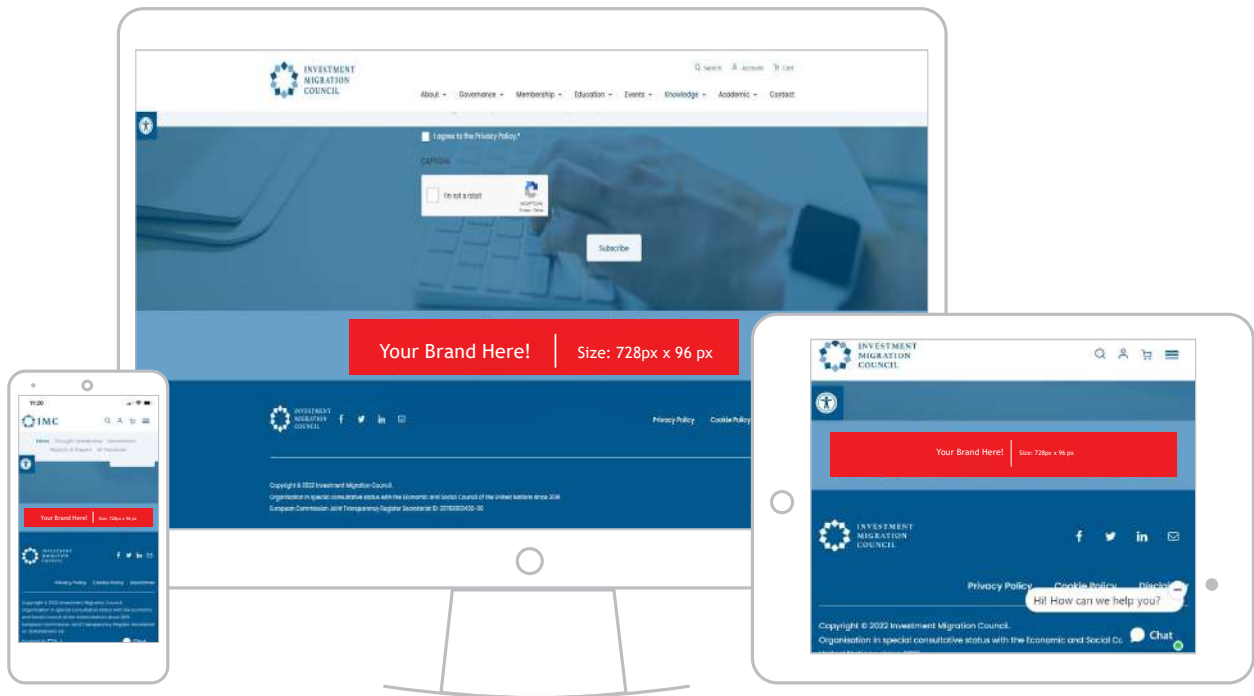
INVESTMENT MIGRATION COUNCIL

Search Account Cart

About Governance Membership Education Events Knowledge Academic Contact

I agree to the Privacy Policy.*

CAPTCHA

I'm not a robot

reCAPTCHA
Privacy - Terms

Subscribe

Your Brand Here! Size: 728px x 96 px

INVESTMENT MIGRATION COUNCIL

Privacy Policy Cookie Policy

Copyright © 2022 Investment Migration Council.
Organisation in special consultative status with the Economic and Social Council of the United Nations since 2018
European Commission Joint Transparency Register Secretariat ID: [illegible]

11:20

IMC

Your Brand Here! Size: 728px x 96 px

INVESTMENT MIGRATION COUNCIL

Privacy Policy Cookie Policy Disclaimer

INVESTMENT MIGRATION COUNCIL

Your Brand Here! Size: 728px x 96 px

INVESTMENT MIGRATION COUNCIL

Privacy Policy Cookie Policy Disclai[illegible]

Hi! How can we help you?

Copyright © 2022 Investment Migration Council.
Organisation in special consultative status with the Economic and Social Co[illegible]

Chat